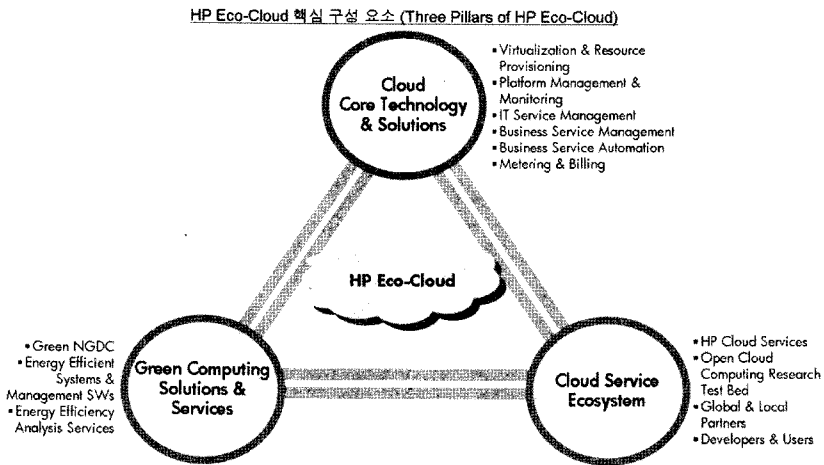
HP Eco-Cloud 핵심 구성 요소 (Three Pillars of HP Eco-Cloud)

Cloud Core Technology & Solutions

• Virtualization & Resource Provisioning
• Platform Management & Monitoring
• IT Service Management
• Business Service Management
• Business Service Automation
• Metering & Billing

HP Eco-Cloud

• Green NGDC
• Energy Efficient Systems & Management SWs
• Energy Efficiency Analysis Services

Green Computing Solutions & Services

Cloud Service Ecosystem

• HP Cloud Services
• Open Cloud Computing Research Test Bed
• Global & Local Partners
• Developers & Users